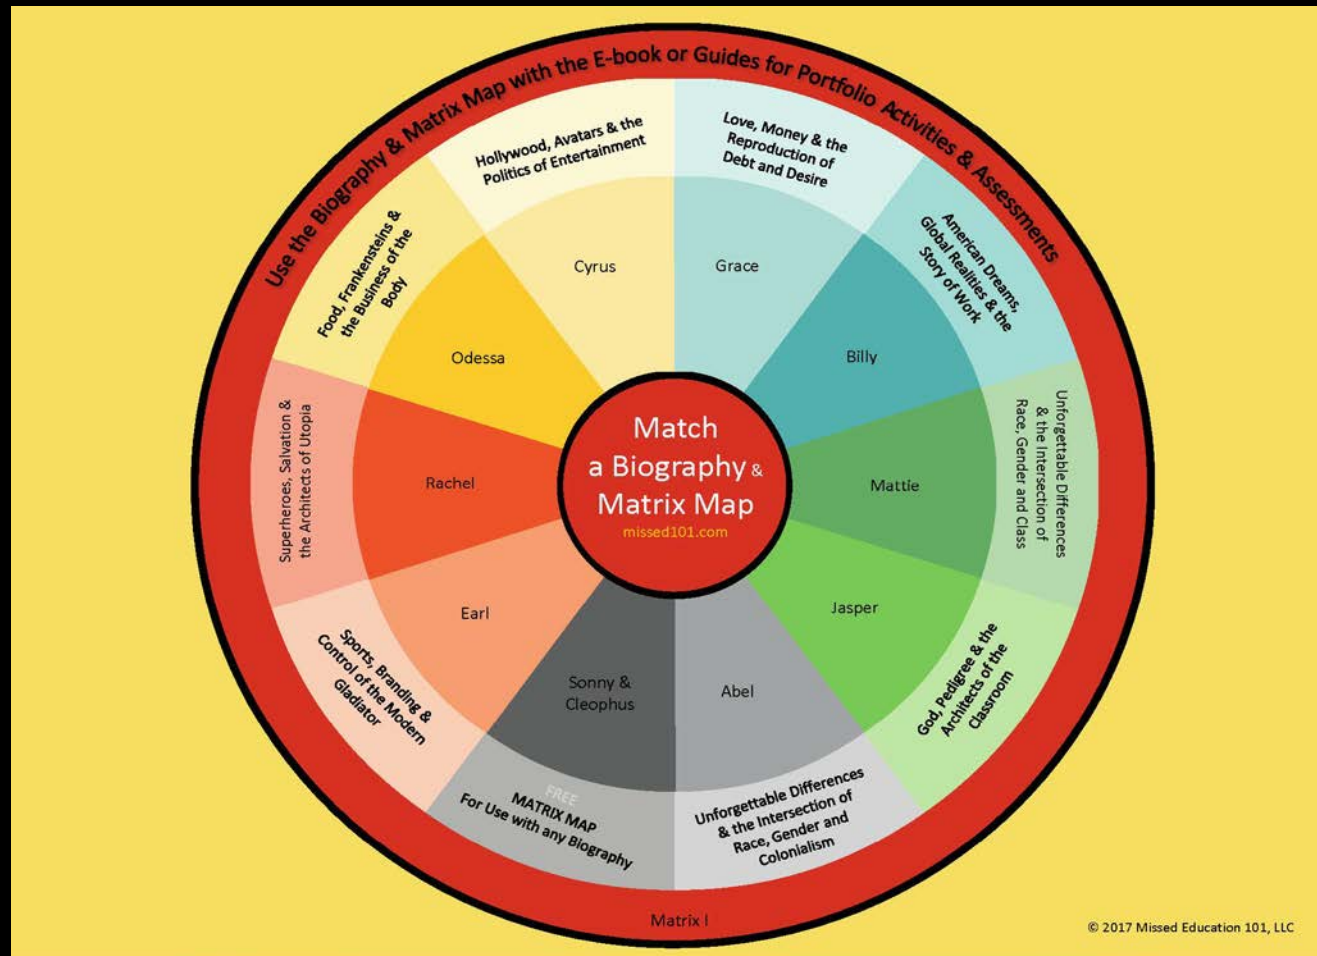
Use the Biography & Matrix Map with the E-book or Guides for Portfolio Activities & Assessments

Hollywood, Avatars & the Politics of Entertainment

Cyrus

Love, Money & the Reproduction of Debt and Desire

Grace

American Dreams, Global Realities & the Story of Work

Billy

Unforgettable Differences & the Intersection of Race, Gender and Class

Mattie

God, Pedigree & the Architects of the Classroom

Jasper

Unforgettable Differences & the Intersection of Race, Gender and Colonialism

Abel

FREE MATRIX MAP For Use with any Biography

Sonny & Cleophus

Sports, Branding & Control of the Modern Gladiator

Earl

Superheroes, Salvation & the Architects of Utopia

Rachel

Food, Frankensteins & the Business of the Body

Odessa

Match a Biography & Matrix Map
missed101.com

Matrix I

© 2017 Missed Education 101, LLC